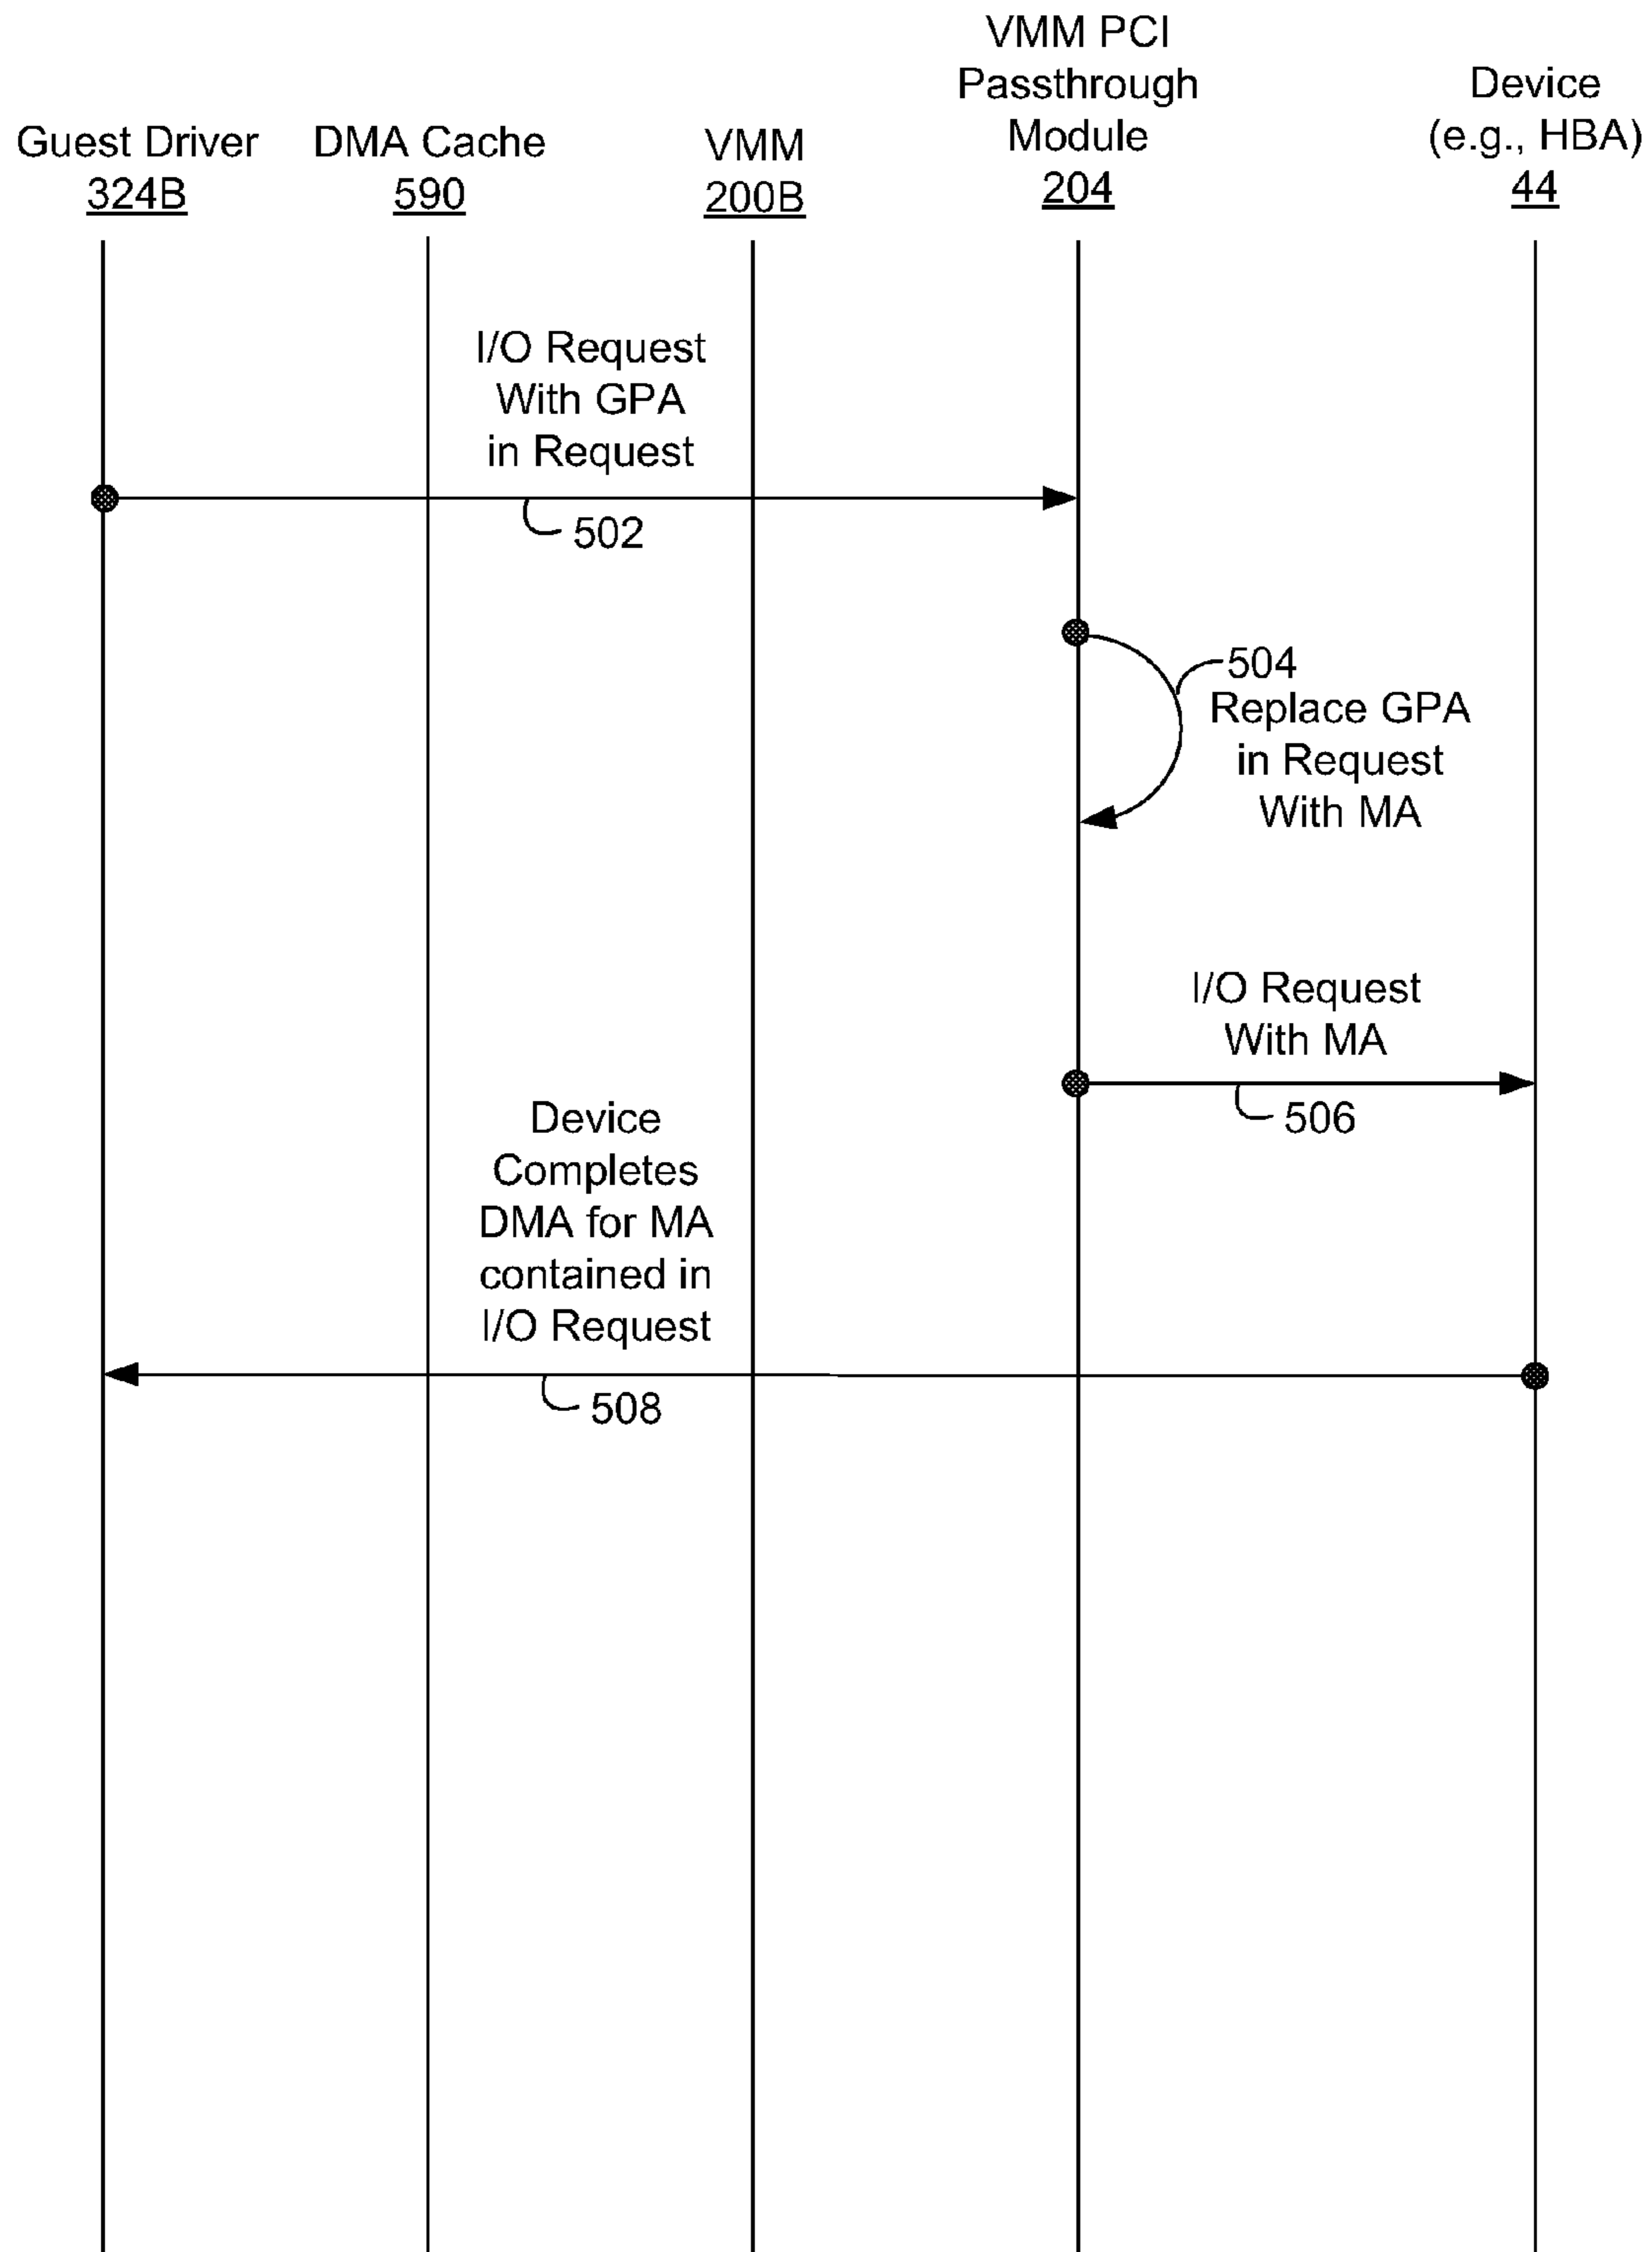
Guest Driver
324B

DMA Cache
590

VMM
200B

VMM PCI
Passthrough
Module
204

Device
(e.g., HBA)
44

I/O Request
With GPA
in Request

502

504
Replace GPA
in Request
With MA

I/O Request
With MA

506

Device
Completes
DMA for MA
contained in
I/O Request

508